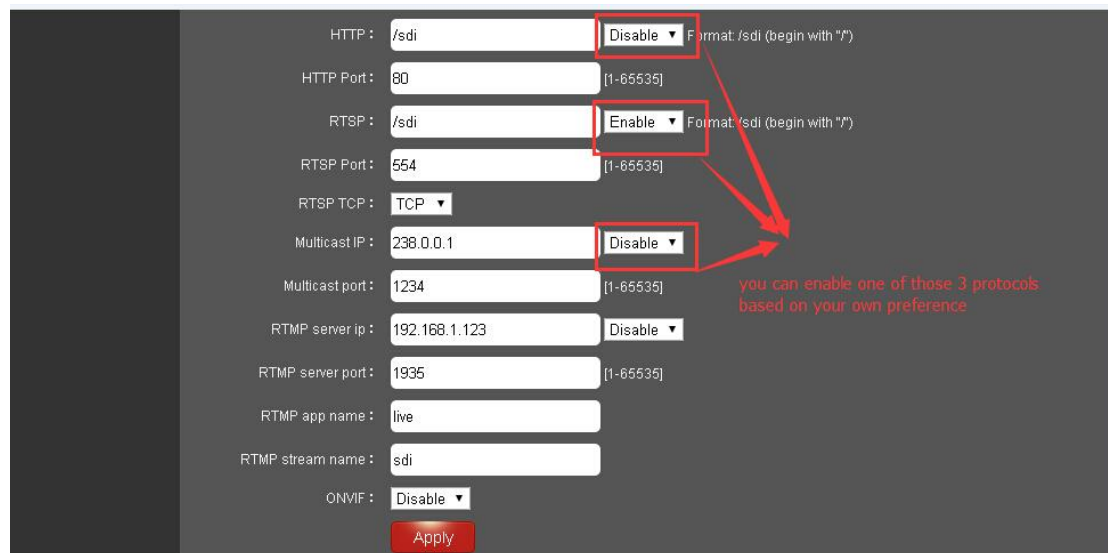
HTTP : /sdi Disable ▼ Format: /sdi (begin with "/")

HTTP Port : 80 [1-65535]

RTSP : /sdi Enable ▼ Format: /sdi (begin with "/")

RTSP Port : 554 [1-65535]

RTSP TCP : TCP ▼

Multicast IP : 238.0.0.1 Disable ▼

Multicast port : 1234 [1-65535]

you can enable one of those 3 protocols based on your own preference

RTMP server ip : 192.168.1.123 Disable ▼

RTMP server port : 1935 [1-65535]

RTMP app name : live

RTMP stream name : sdi

ONVIF : Disable ▼

Apply